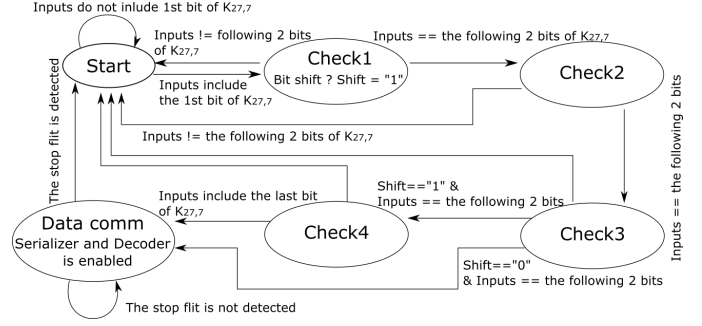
Inputs do not inlude 1st bit of $K_{27,7}$

Inputs != following 2 bits of $K_{27,7}$

Inputs == the following 2 bits of $K_{27,7}$

Start

Check1

Bit shift ? Shift = "1"

Check2

Inputs include the 1st bit of $K_{27,7}$

Inputs != the following 2 bits of $K_{27,7}$

The stop flit is detected

Inputs == the following 2 bits

Inputs include the last bit of $K_{27,7}$

Shift=="1" & Inputs == the following 2 bits

Data comm

Serializer and Decoder is enabled

Check4

Check3

Shift=="0" & Inputs == the following 2 bits

The stop flit is not detected